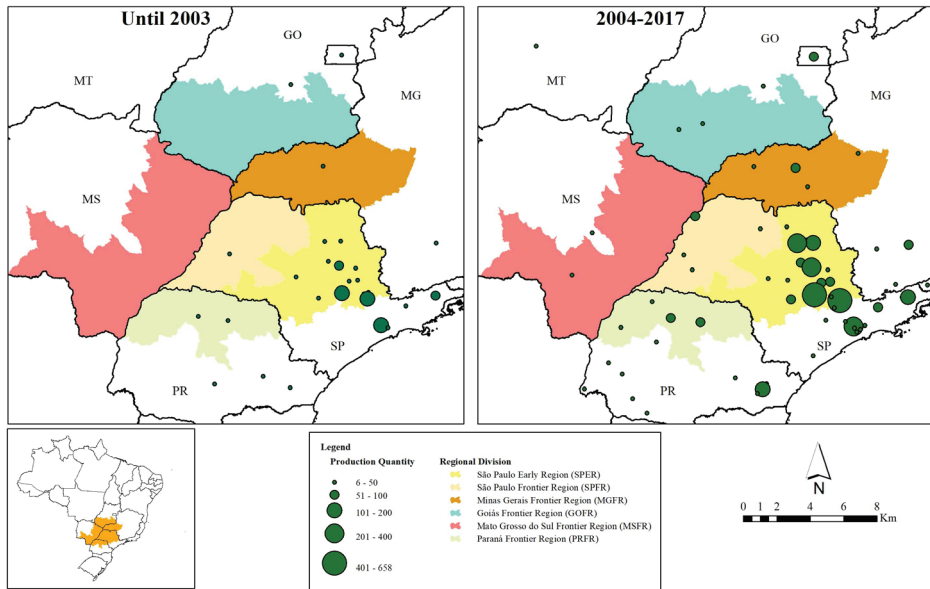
Until 2003

GO
MT
MG
MS
SP
PR

2004-2017

GO
MT
MG
MS
SP
PR

Legend

Production Quantity
6 - 50
51 - 100
101 - 200
201 - 400
401 - 658

Regional Division
São Paulo Early Region (SPER)
São Paulo Frontier Region (SPFR)
Minas Gerais Frontier Region (MGFR)
Goiás Frontier Region (GOFR)
Mato Grosso do Sul Frontier Region (MSFR)
Paraná Frontier Region (PRFR)

N

0 1 2 4 6 8 Km